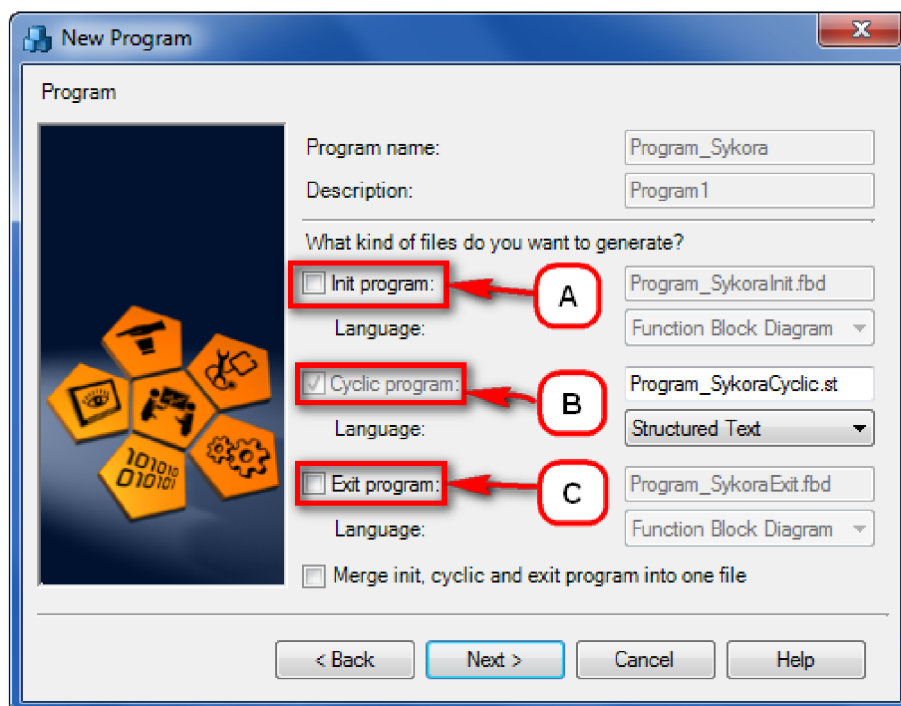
New Program

Program

Program name: Program_Sykora

Description: Program1

What kind of files do you want to generate?

Init program: Program_SykoraInit.fbd

A

Language: Function Block Diagram

Cyclic program: Program_SykoraCyclic.st

B

Language: Structured Text

Exit program: Program_SykoraExit.fbd

C

Language: Function Block Diagram

Merge init, cyclic and exit program into one file

1010
01010

< Back
Next >
Cancel
Help